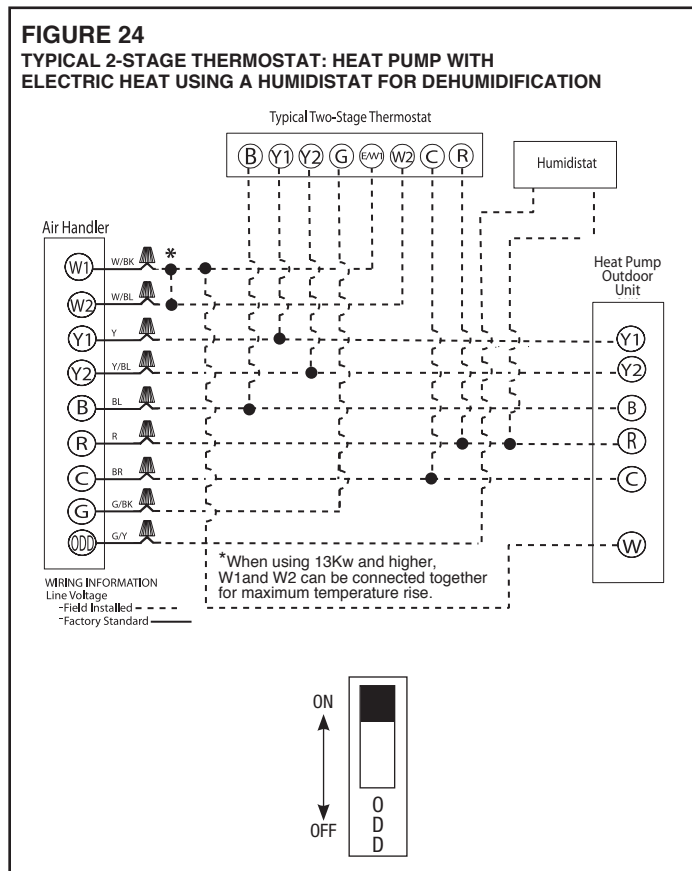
FIGURE 24
TYPICAL 2-STAGE THERMOSTAT: HEAT PUMP WITH ELECTRIC HEAT USING A HUMIDISTAT FOR DEHUMIDIFICATION

Typical Two-Stage Thermostat

B Y1 Y2 G E/W1 W2 C R

Humidistat

Air Handler

W1 W/BK *
W2 W/BL
Y1 Y
Y2 Y/BL
B BL
R R
C BR
G G/BK
ODD G/Y

Heat Pump Outdoor Unit

Y1
Y2
B
R
C
W

*When using 13Kw and higher, W1and W2 can be connected together for maximum temperature rise.

WIRING INFORMATION
Line Voltage
-Field Installed
-Factory Standard

ON
OFF
O
D
D